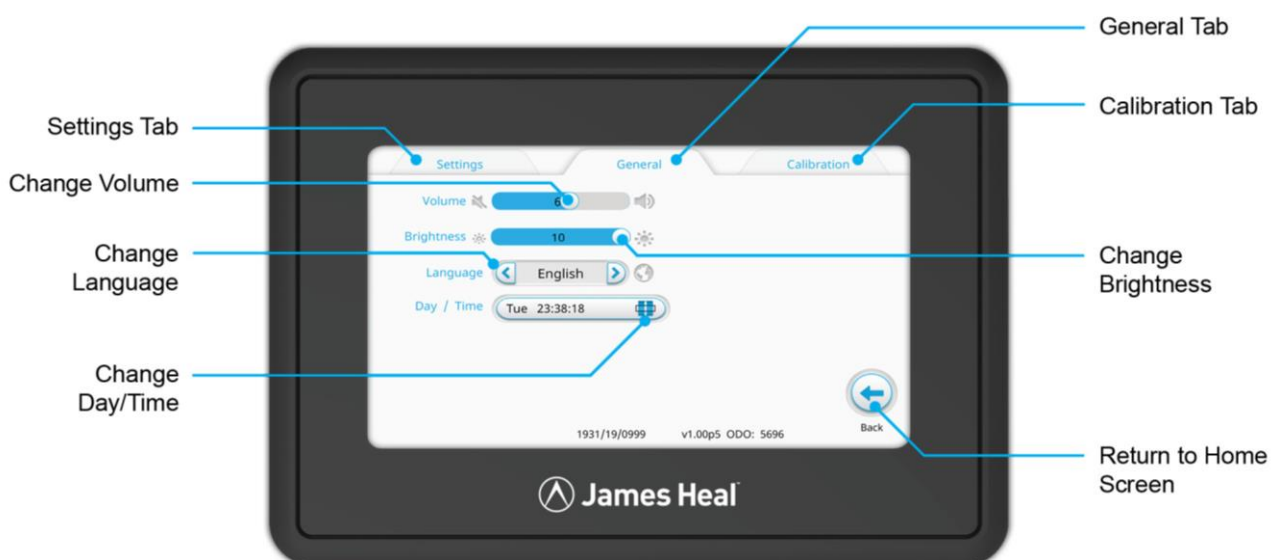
General Tab

Settings Tab

Calibration Tab

Change Volume

Change Language

Change Brightness

Change Day/Time

Return to Home Screen

Settings

General

Calibration

Volume

6

Brightness

10

Language

English

Day / Time

Tue 23:38:18

Back

1931/19/0999

v1.00p5 ODO: 5696

James Heal